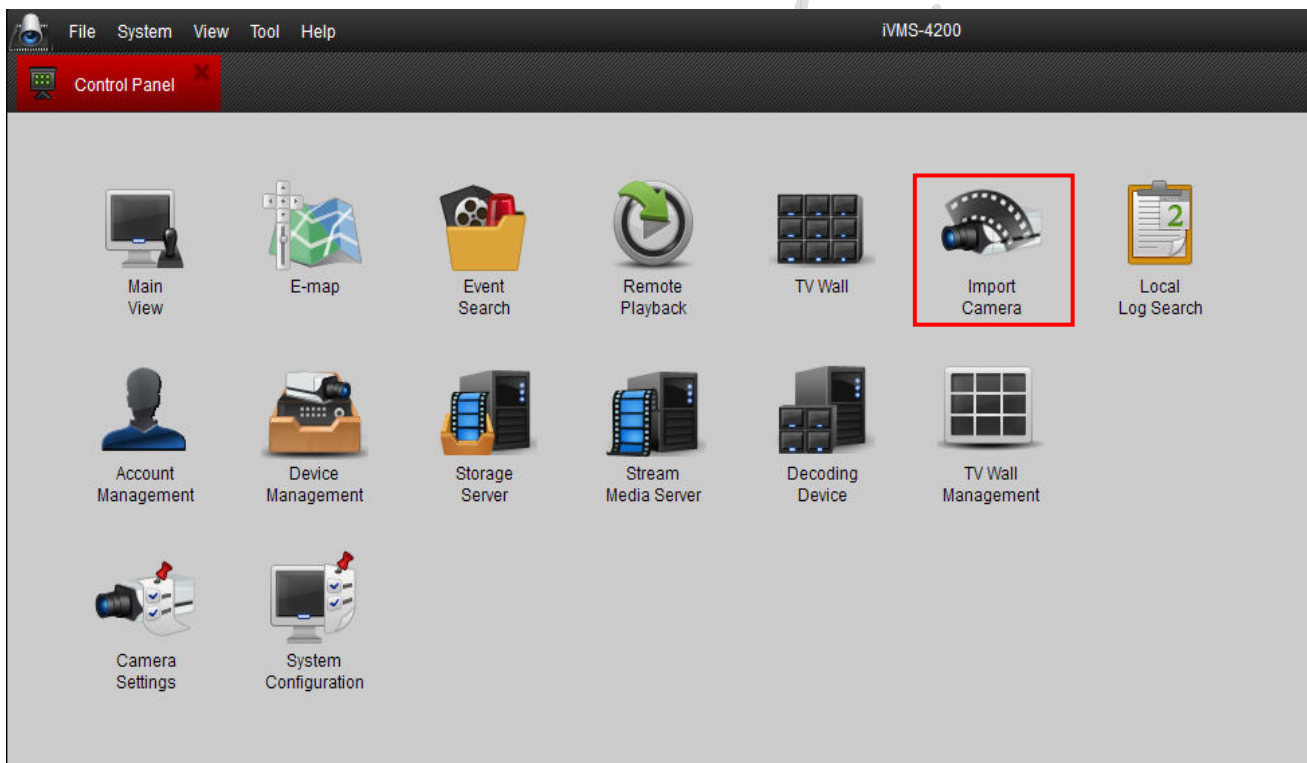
File System View Tool Help

iVMS-4200

Control Panel

Main View

E-map

Event Search

Remote Playback

TV Wall

Import Camera

Local Log Search

2

Account Management

Device Management

Storage Server

Stream Media Server

Decoding Device

TV Wall Management

Camera Settings

System Configuration